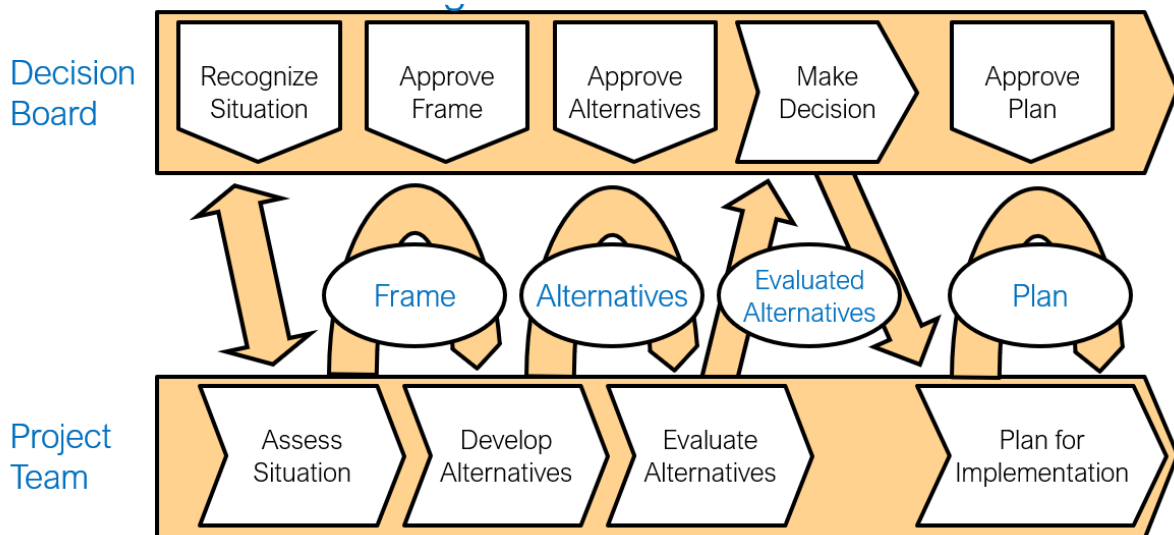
Decision Board

Recognize Situation

Approve Frame

Approve Alternatives

Make Decision

Approve Plan

Frame

Alternatives

Evaluated Alternatives

Plan

Project Team

Assess Situation

Develop Alternatives

Evaluate Alternatives

Plan for Implementation